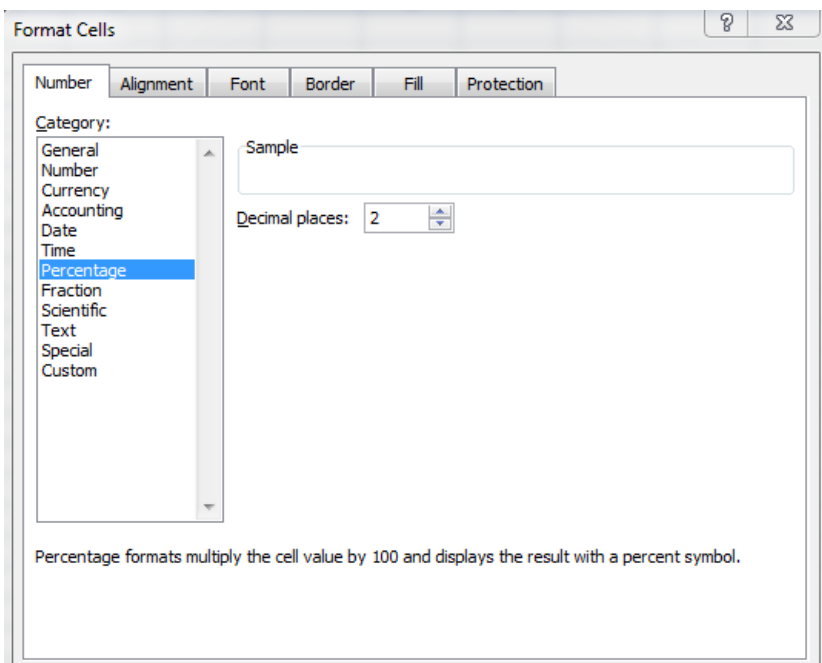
Format Cells

?

Number Alignment Font Border Fill Protection

Category:

General
Number
Currency
Accounting
Date
Time
Percentage
Fraction
Scientific
Text
Special
Custom

Sample

Decimal places: 2

Percentage formats multiply the cell value by 100 and displays the result with a percent symbol.